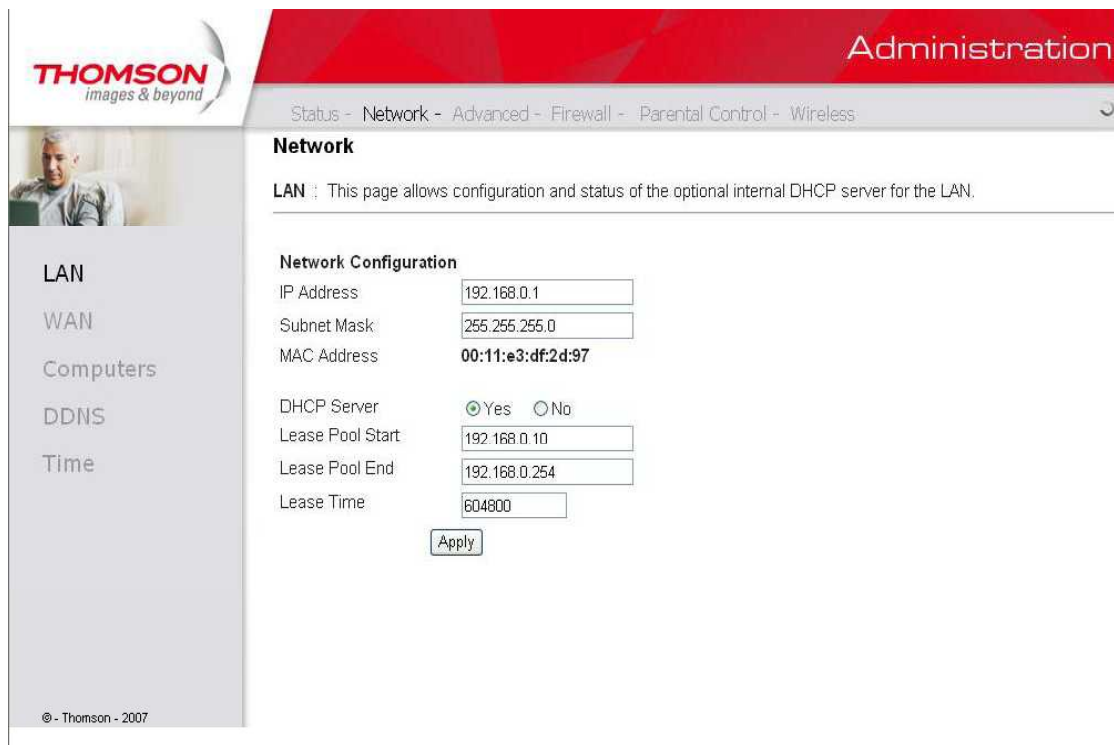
THOMSON
images & beyond

Administration

Status - Network - Advanced - Firewall - Parental Control - Wireless

Network

LAN : This page allows configuration and status of the optional internal DHCP server for the LAN.

LAN
WAN
Computers
DDNS
Time

Network Configuration

| | |
|---|---|
| IP Address | 192.168.0.1 |
| Subnet Mask | 255.255.255.0 |
| MAC Address | 00:11:e3:df:2d:97 |
| DHCP Server | Yes No |
| Lease Pool Start | 192.168.0.10 |
| Lease Pool End | 192.168.0.254 |
| Lease Time | 604800 |

Apply

© - Thomson - 2007